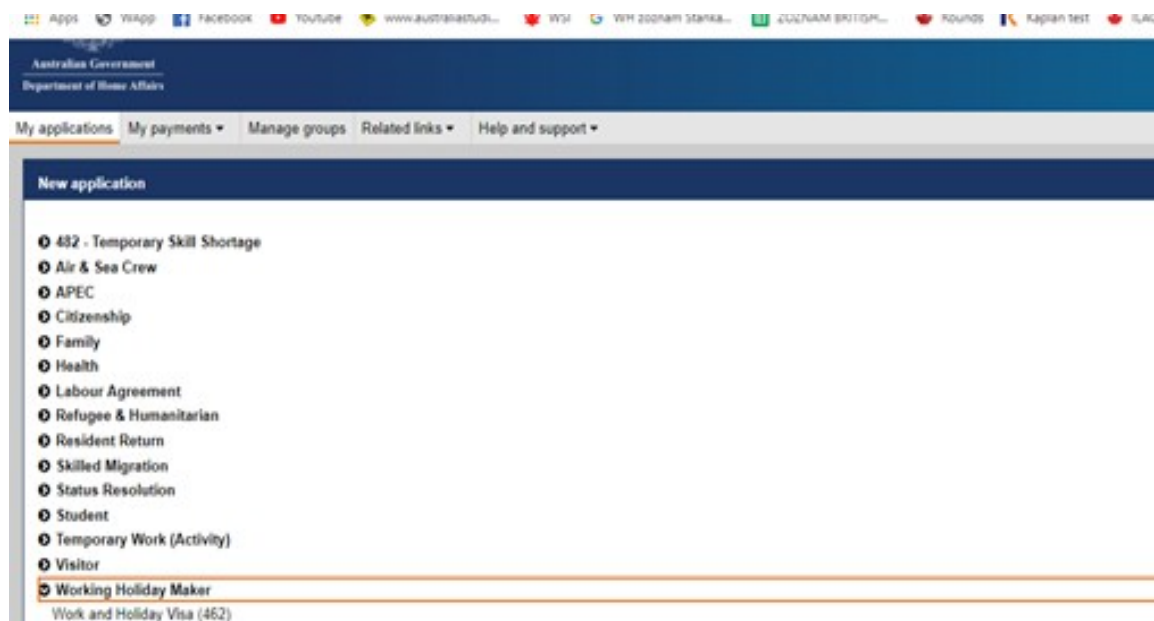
Apps WApp Facebook YouTube www.australiastudi... WSI WH zoznam Stanka... ZOZNAM BRITISH... Rounds Kaplan test

Australian Government
Department of Home Affairs

My applications My payments ▾ Manage groups Related links ▾ Help and support ▾

New application

482 - Temporary Skill Shortage
Air & Sea Crew
APEC
Citizenship
Family
Health
Labour Agreement
Refugee & Humanitarian
Resident Return
Skilled Migration
Status Resolution
Student
Temporary Work (Activity)
Visitor
Working Holiday Maker
Work and Holiday Visa (462)